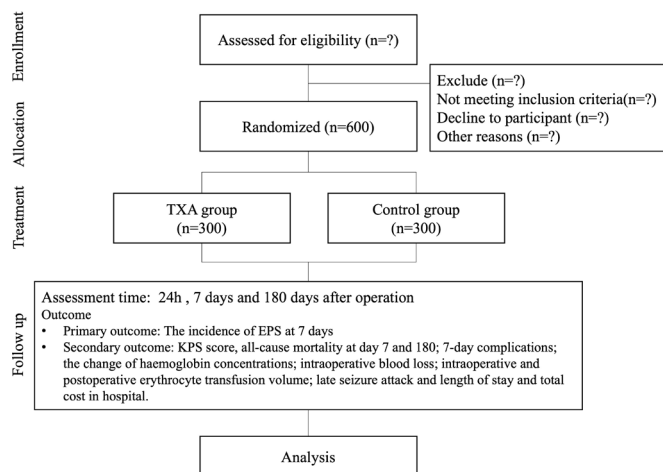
Enrollment

Assessed for eligibility (n=?)

Exclude (n=?)
Not meeting inclusion criteria(n=?)
Decline to participant (n=?)
Other reasons (n=?)

Allocation

Randomized (n=600)

Treatment

TXA group
(n=300)

Control group
(n=300)

Follow up

Assessment time: 24h , 7 days and 180 days after operation
Outcome
• Primary outcome: The incidence of EPS at 7 days
• Secondary outcome: KPS score, all-cause mortality at day 7 and 180; 7-day complications; the change of haemoglobin concentrations; intraoperative blood loss; intraoperative and postoperative erythrocyte transfusion volume; late seizure attack and length of stay and total cost in hospital.

Analysis